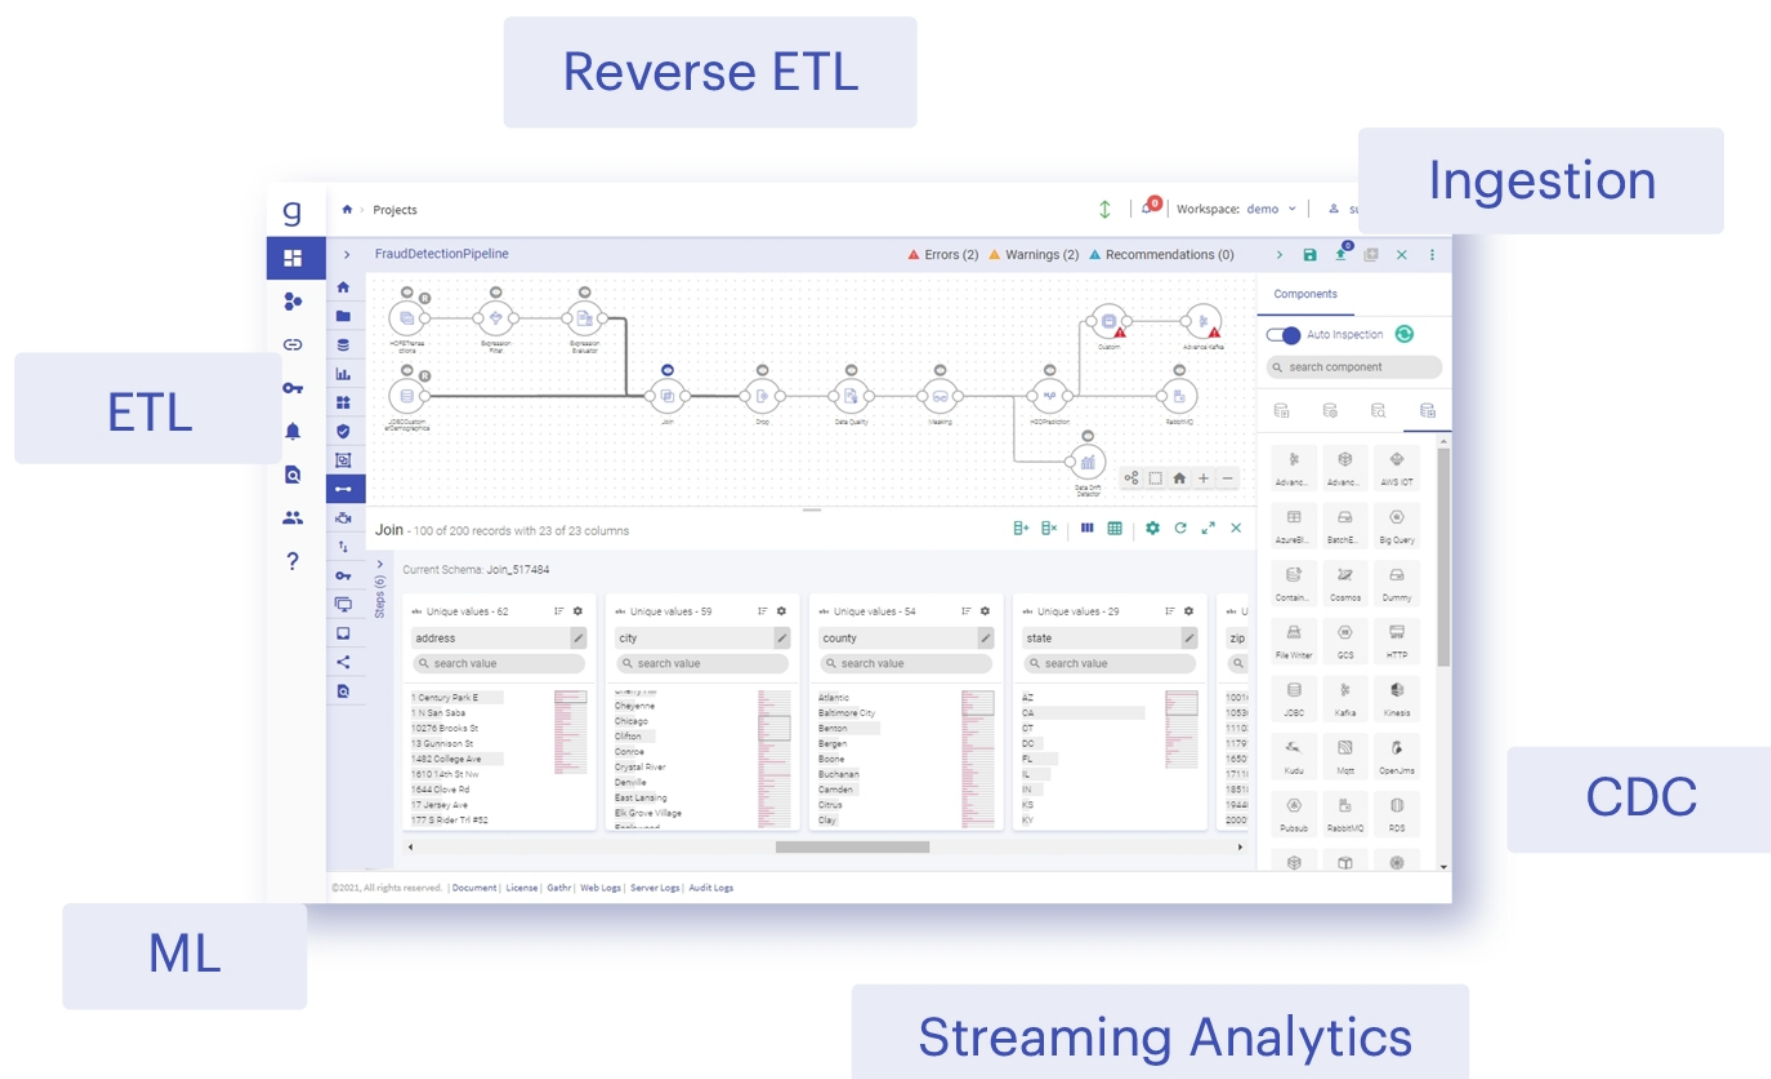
Reverse ETL

Ingestion

ETL

CDC

ML

Streaming Analytics

g

Projects

Workspace: demo

FraudDetectionPipeline

Errors (2) Warnings (2) Recommendations (0)

Components

Auto Inspection

search component

Join - 100 of 200 records with 23 of 23 columns

Current Schema: Join_517484

Steps (6)

| Unique values - 62 | Unique values - 59 | Unique values - 54 | Unique values - 29 |
|---|---|---|---|
| address | city | county | state |
| search value | search value | search value | search value |
| 1 Century Park E | Cheyenne | Atlantic | AZ |
| 1 N San Saba | Chicago | Baltimore City | CA |
| 10276 Brooks St | Clifton | Benton | CT |
| 13 Gunnison St | Conroe | Bergen | DC |
| 1482 College Ave | Crystal River | Boone | FL |
| 1610 14th St Nw | Denville | Buchanan | IL |
| 1644 Clove Rd | East Lansing | Camden | IN |
| 17 Jersey Ave | Elk Grove Village | Citrus | KS |
| 177 S Rider Trl #52 | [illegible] | Clay | KY |

zip

AWS IOT
Big Query
Cosmos
Dummy
File Writer
GCS
HTTP
JDBC
Kafka
Kinesis
Kudu
Mqtt
OpenJms
Pubsub
RabbitMQ
RDS

©2021, All rights reserved. | Document | License | Gathr | Web Logs | Server Logs | Audit Logs